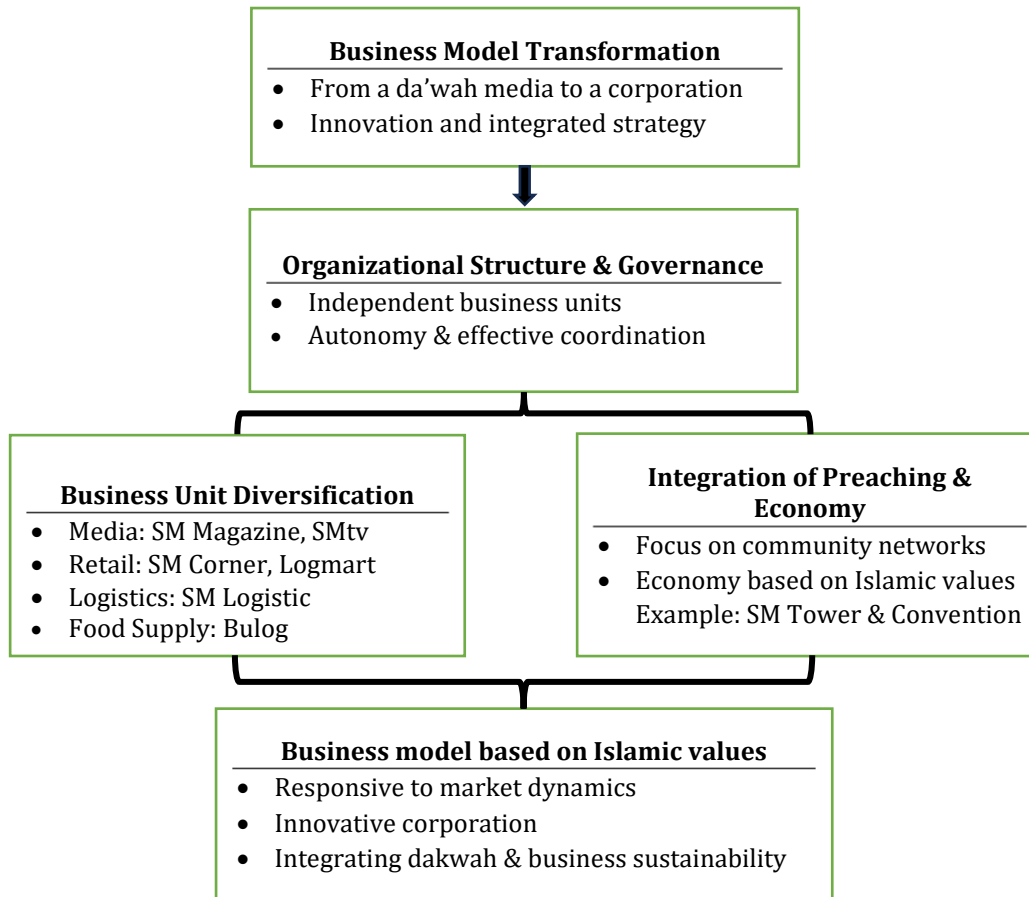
**Business Model Transformation**
- From a da'wah media to a corporation
- Innovation and integrated strategy

**Organizational Structure & Governance**
- Independent business units
- Autonomy & effective coordination

**Business Unit Diversification**
- Media: SM Magazine, SMtv
- Retail: SM Corner, Logmart
- Logistics: SM Logistic
- Food Supply: Bulog

**Integration of Preaching & Economy**
- Focus on community networks
- Economy based on Islamic values
Example: SM Tower & Convention

**Business model based on Islamic values**
- Responsive to market dynamics
- Innovative corporation
- Integrating dakwah & business sustainability